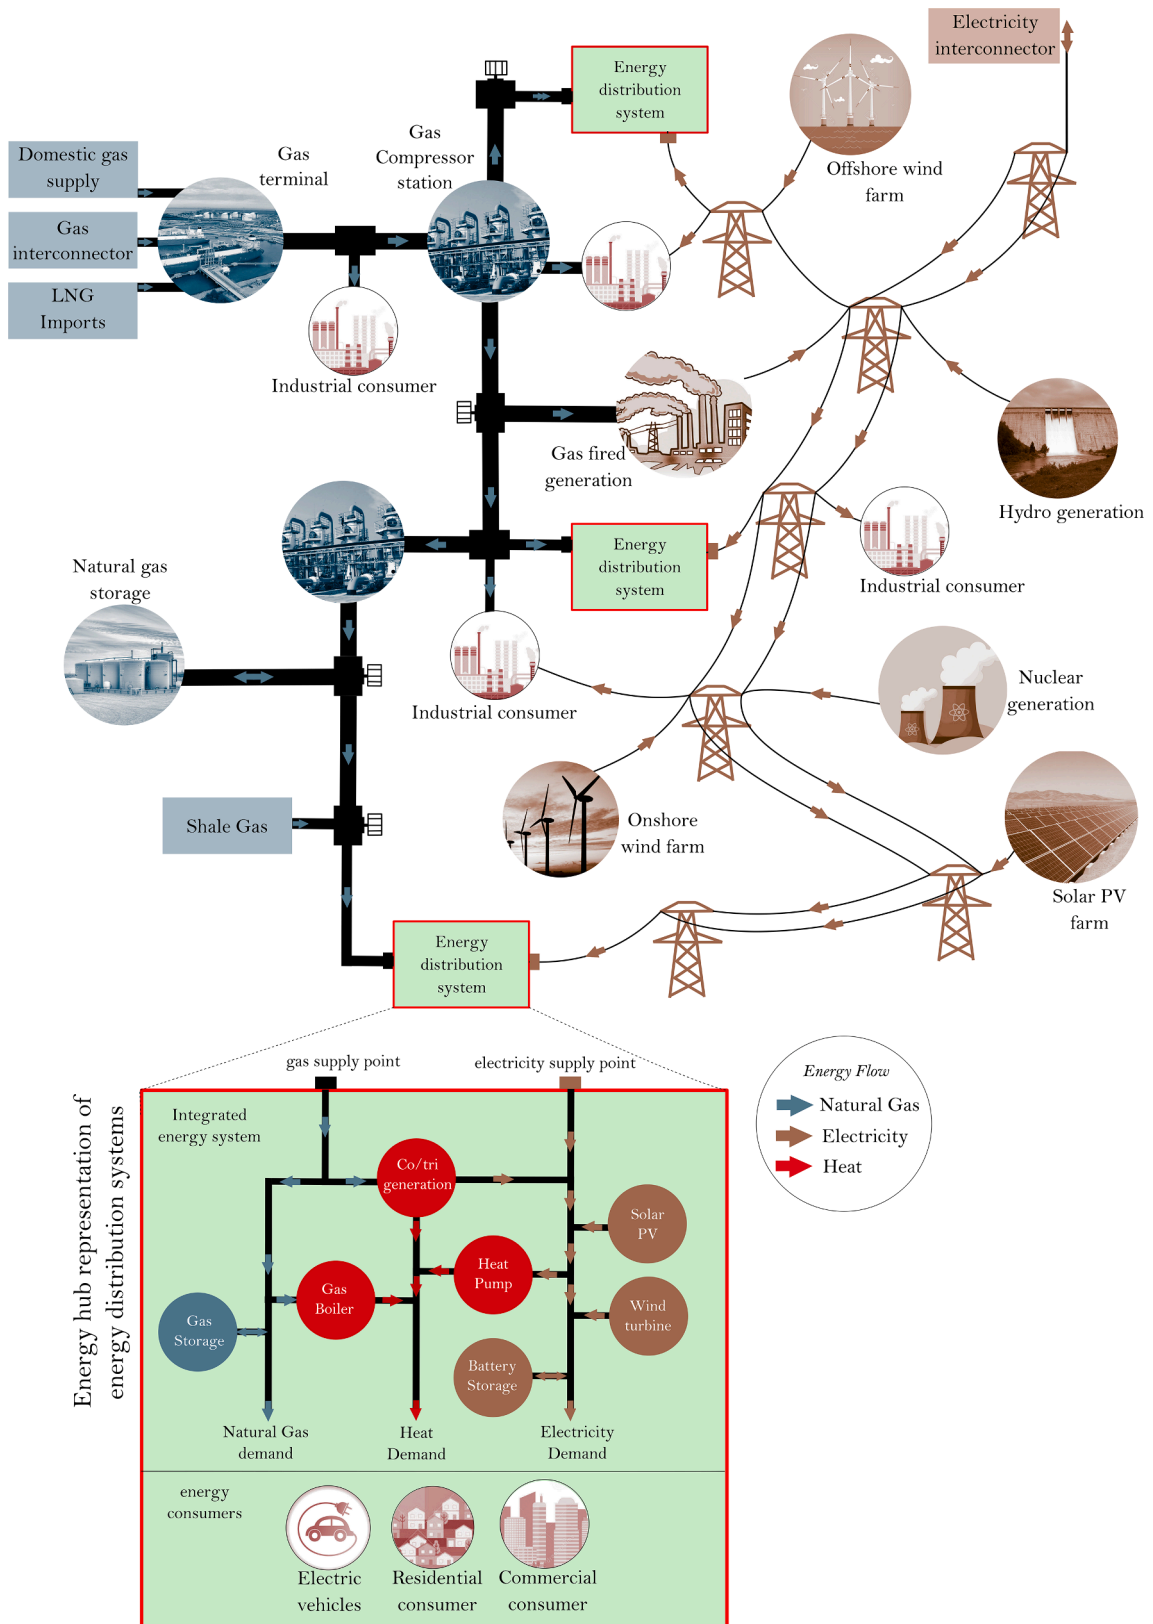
Electricity interconnector

Energy distribution system

Offshore wind farm

Domestic gas supply

Gas interconnector

LNG Imports

Gas terminal

Gas Compressor station

Industrial consumer

Gas fired generation

Hydro generation

Energy distribution system

Industrial consumer

Natural gas storage

Industrial consumer

Nuclear generation

Onshore wind farm

Shale Gas

Solar PV farm

Energy distribution system

gas supply point

electricity supply point

Energy hub representation of energy distribution systems

Integrated energy system

Co/tri generation

Solar PV

Heat Pump

Gas Boiler

Gas Storage

Wind turbine

Battery Storage

Natural Gas demand

Heat Demand

Electricity Demand

energy consumers

Electric vehicles

Residential consumer

Commercial consumer

Energy Flow
Natural Gas
Electricity
Heat